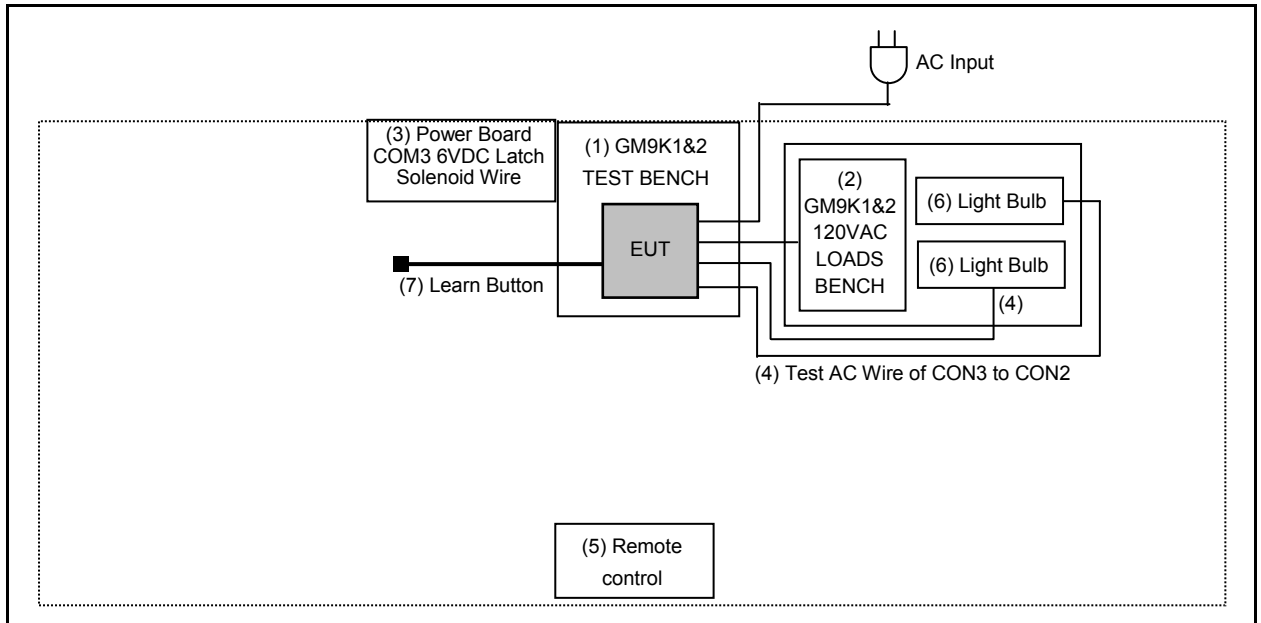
AC Input

(3) Power Board COM3 6VDC Latch Solenoid Wire

(1) GM9K1&2 TEST BENCH

EUT

(2) GM9K1&2 120VAC LOADS BENCH

(6) Light Bulb

(6) Light Bulb

(4)

(7) Learn Button

(4) Test AC Wire of CON3 to CON2

(5) Remote control